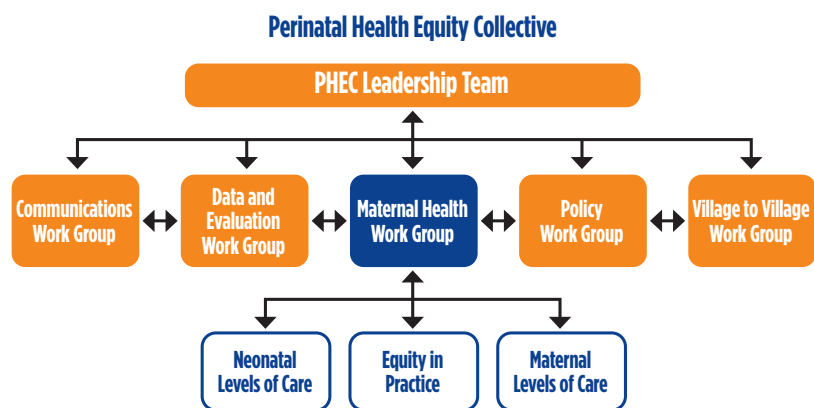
Perinatal Health Equity Collective

PHEC Leadership Team

Communications Work Group

Data and Evaluation Work Group

Maternal Health Work Group

Policy Work Group

Village to Village Work Group

Neonatal Levels of Care

Equity in Practice

Maternal Levels of Care